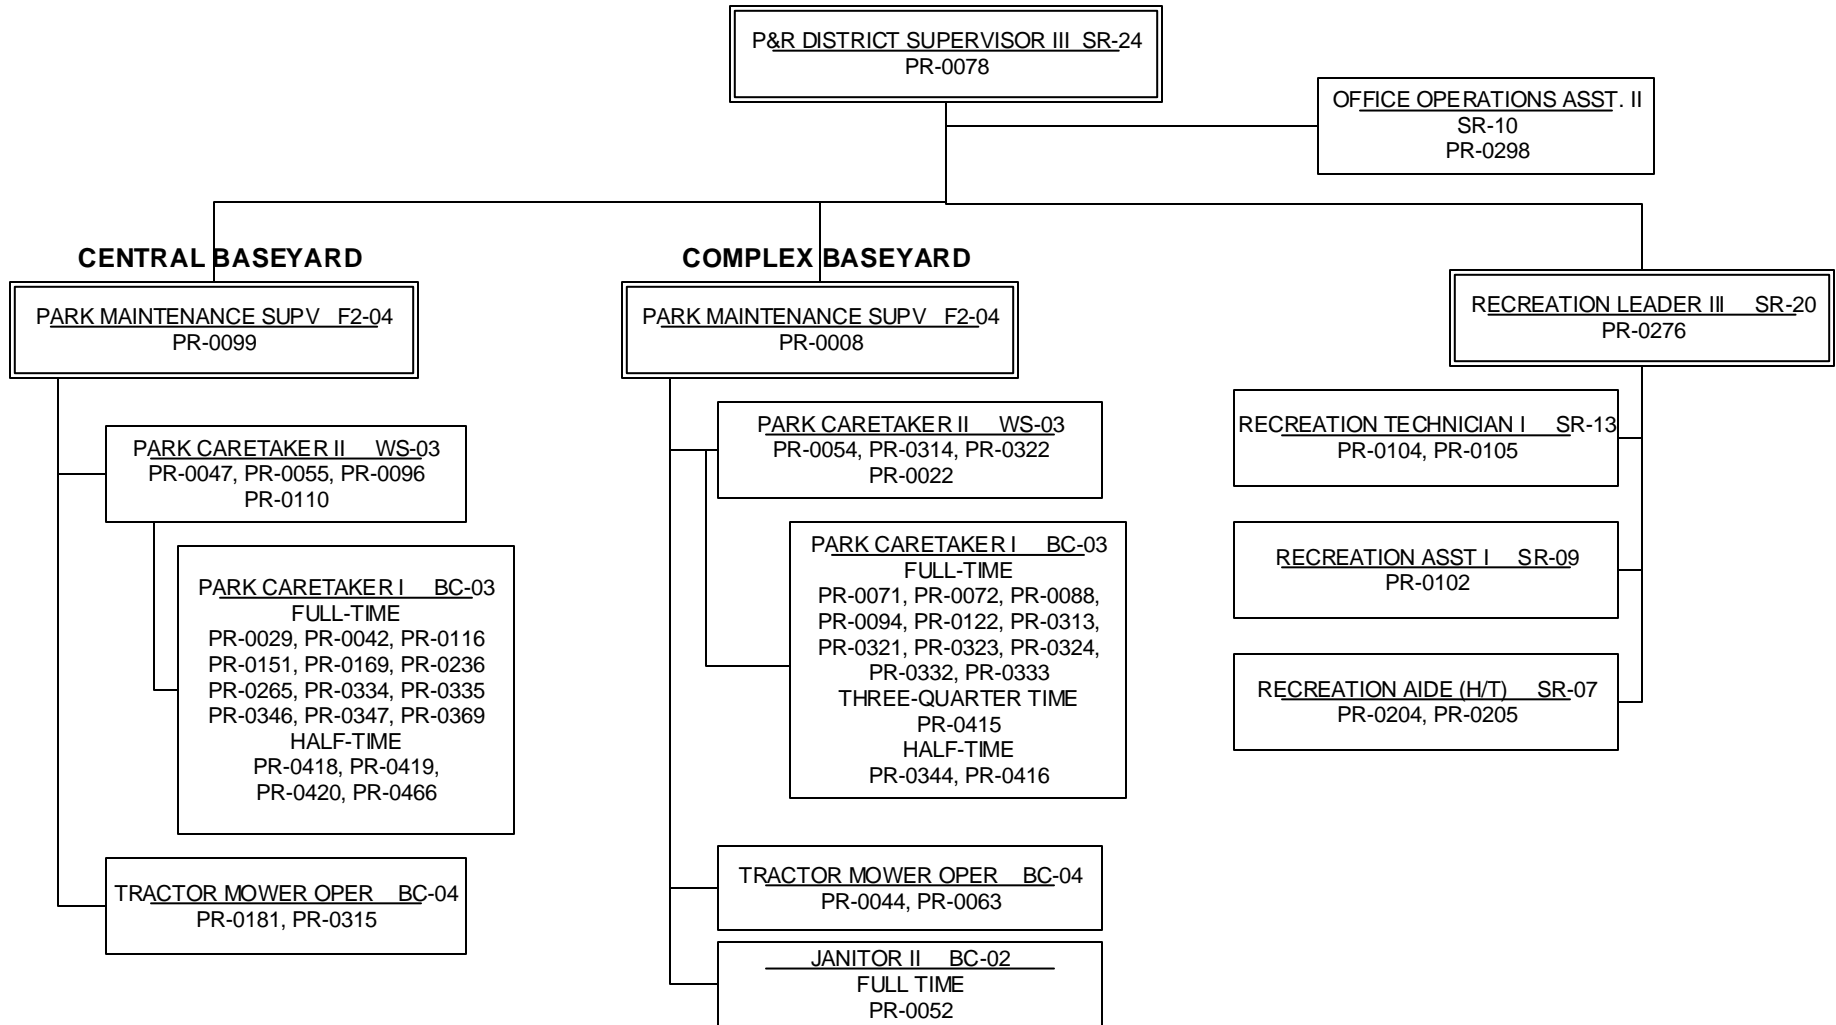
P&R DISTRICT SUPERVISOR III SR-24
PR-0078

OFFICE OPERATIONS ASST. II
SR-10
PR-0298

CENTRAL BASEYARD

PARK MAINTENANCE SUPV F2-04
PR-0099

PARK CARETAKER II WS-03
PR-0047, PR-0055, PR-0096
PR-0110

PARK CARETAKER I BC-03
FULL-TIME
PR-0029, PR-0042, PR-0116
PR-0151, PR-0169, PR-0236
PR-0265, PR-0334, PR-0335
PR-0346, PR-0347, PR-0369
HALF-TIME
PR-0418, PR-0419,
PR-0420, PR-0466

TRACTOR MOWER OPER BC-04
PR-0181, PR-0315

COMPLEX BASEYARD

PARK MAINTENANCE SUPV F2-04
PR-0008

PARK CARETAKER II WS-03
PR-0054, PR-0314, PR-0322
PR-0022

PARK CARETAKER I BC-03
FULL-TIME
PR-0071, PR-0072, PR-0088,
PR-0094, PR-0122, PR-0313,
PR-0321, PR-0323, PR-0324,
PR-0332, PR-0333
THREE-QUARTER TIME
PR-0415
HALF-TIME
PR-0344, PR-0416

TRACTOR MOWER OPER BC-04
PR-0044, PR-0063

JANITOR II BC-02
FULL TIME
PR-0052

RECREATION LEADER III SR-20
PR-0276

RECREATION TECHNICIAN I SR-13
PR-0104, PR-0105

RECREATION ASST I SR-09
PR-0102

RECREATION AIDE (H/T) SR-07
PR-0204, PR-0205